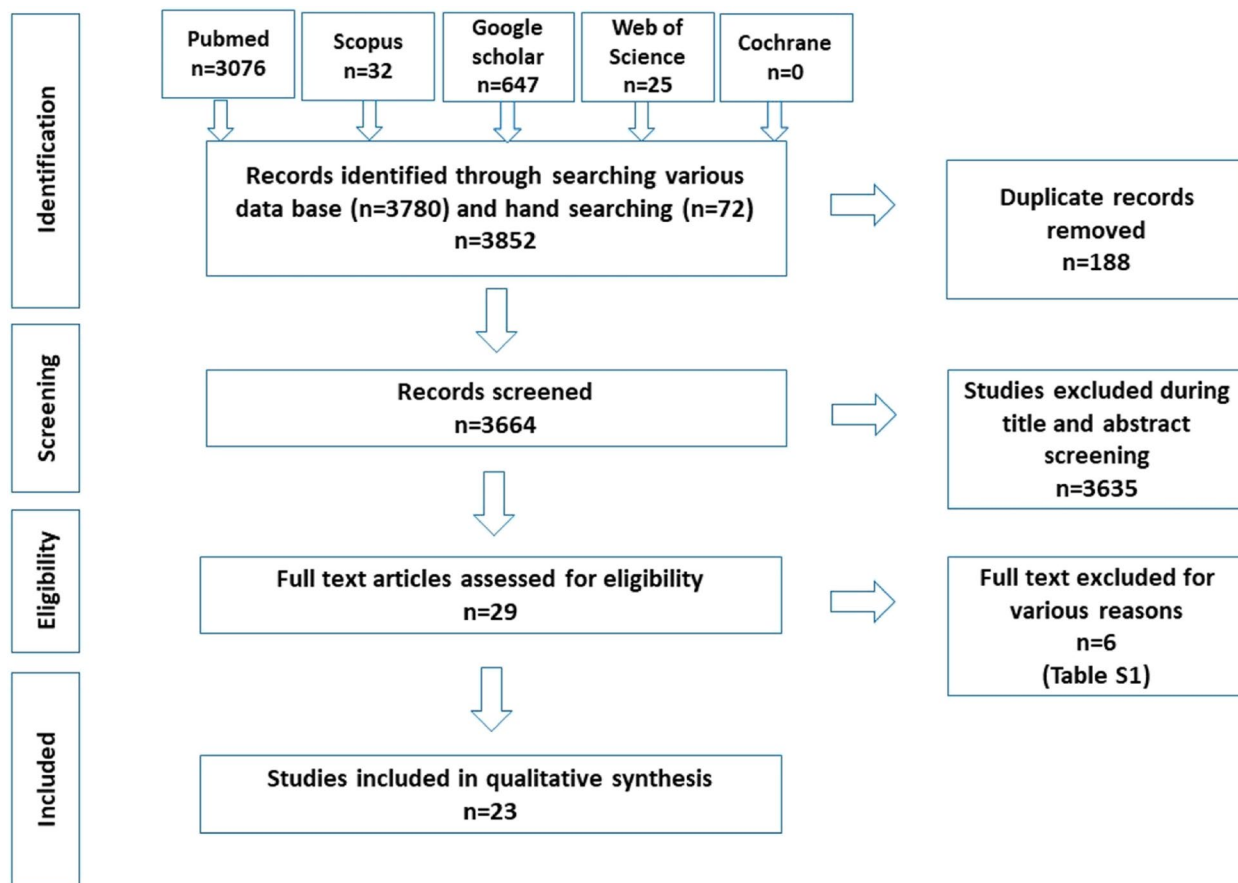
Identification

Pubmed
n=3076

Scopus
n=32

Google scholar
n=647

Web of Science
n=25

Cochrane
n=0

Records identified through searching various data base (n=3780) and hand searching (n=72)
n=3852

Duplicate records removed
n=188

Screening

Records screened
n=3664

Studies excluded during title and abstract screening
n=3635

Eligibility

Full text articles assessed for eligibility
n=29

Full text excluded for various reasons
n=6
(Table S1)

Included

Studies included in qualitative synthesis
n=23